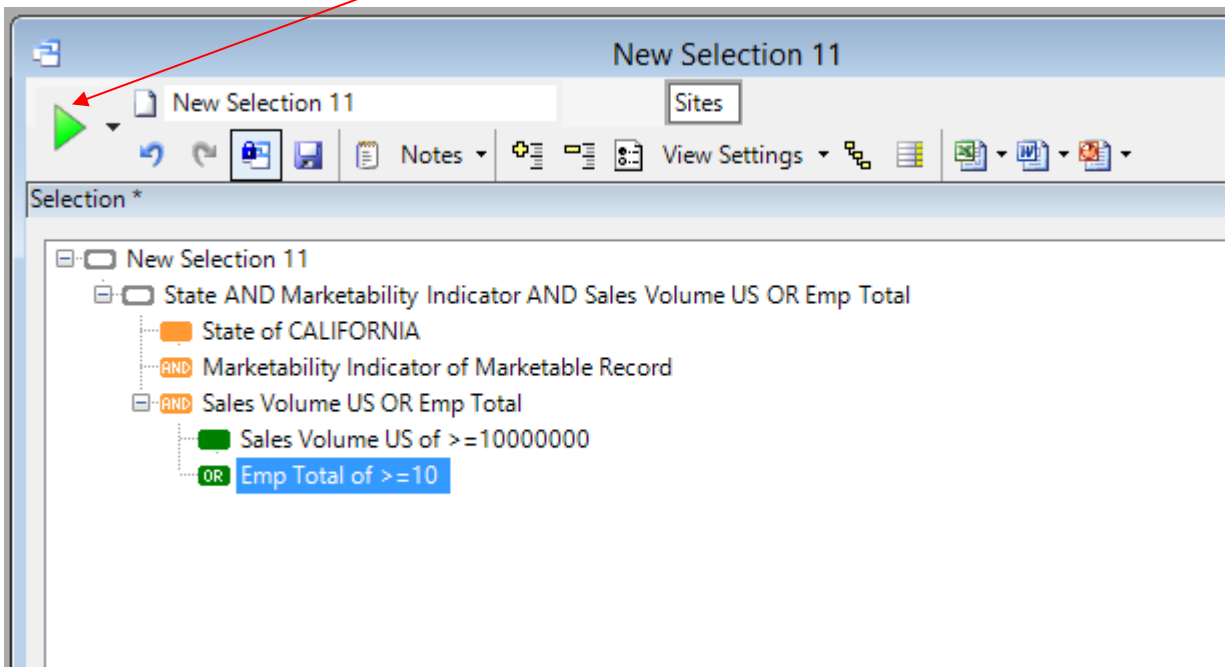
New Selection 11

New Selection 11

Sites

Notes

View Settings

Selection *

New Selection 11

State AND Marketability Indicator AND Sales Volume US OR Emp Total

State of CALIFORNIA

AND Marketability Indicator of Marketable Record

AND Sales Volume US OR Emp Total

Sales Volume US of >=10000000

OR Emp Total of >=10